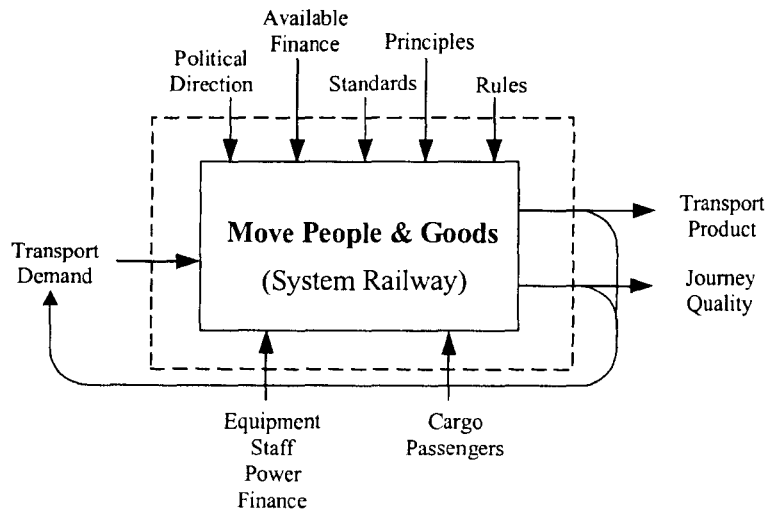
Available Finance

Political Direction

Standards

Principles

Rules

Transport Demand

Move People & Goods

(System Railway)

Transport Product

Journey Quality

Equipment
Staff
Power
Finance

Cargo
Passengers